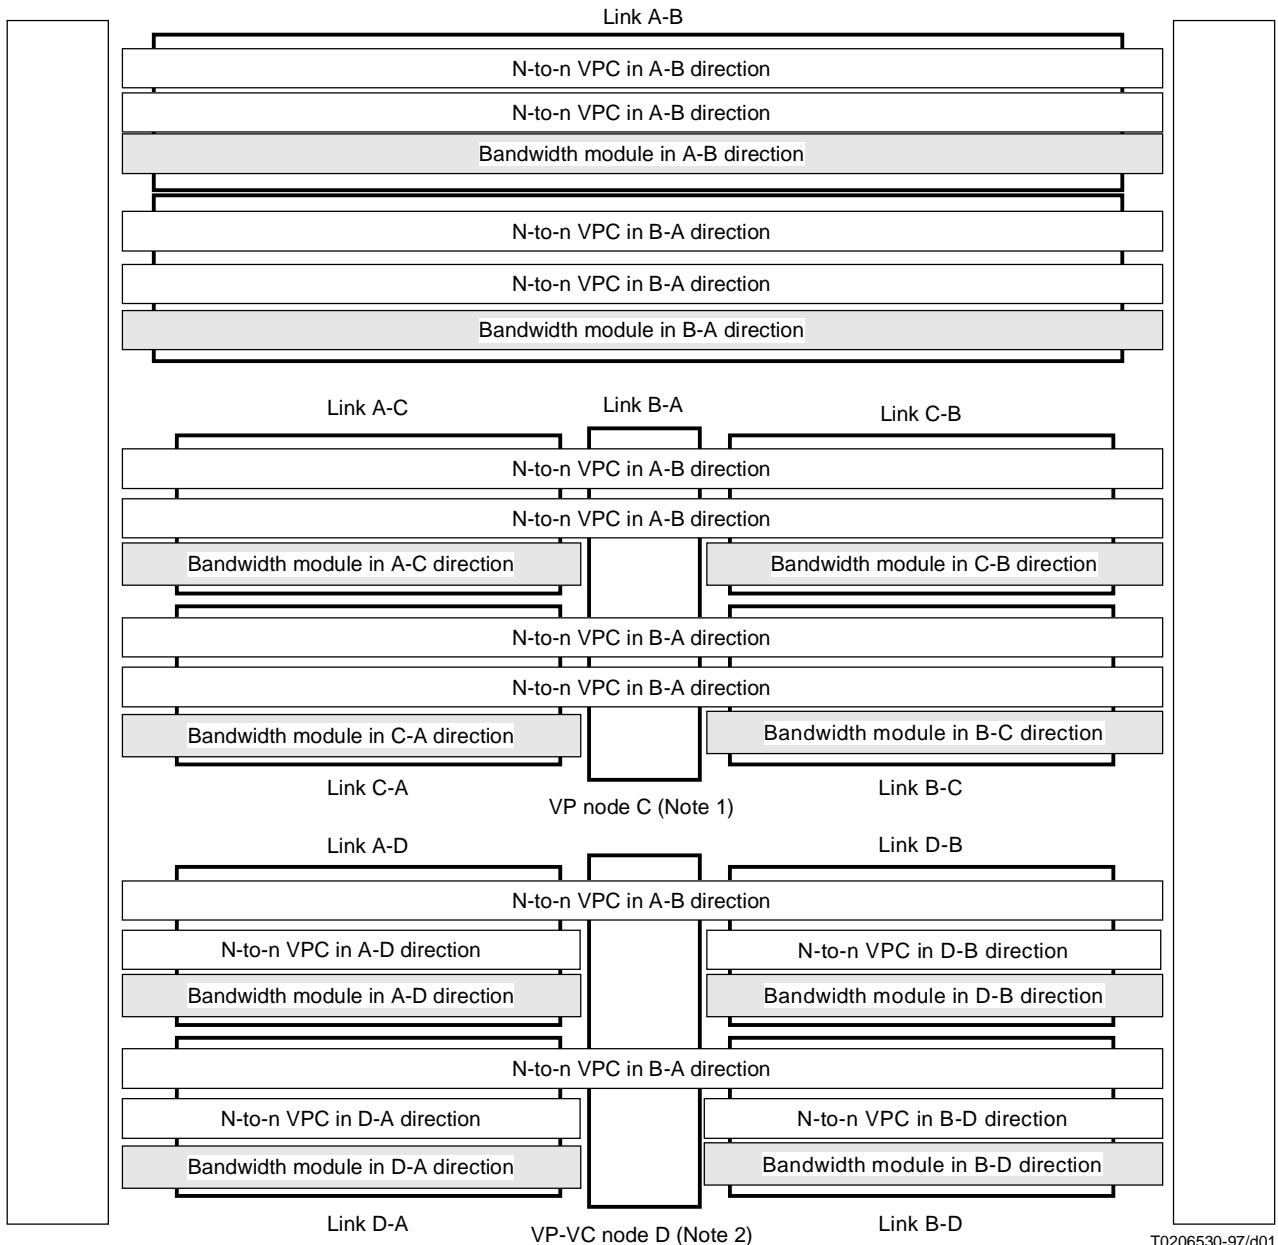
Link A-B

N-to-n VPC in A-B direction

N-to-n VPC in A-B direction

Bandwidth module in A-B direction

N-to-n VPC in B-A direction

N-to-n VPC in B-A direction

Bandwidth module in B-A direction

Link A-C

Link B-A

Link C-B

N-to-n VPC in A-B direction

N-to-n VPC in A-B direction

Bandwidth module in A-C direction

Bandwidth module in C-B direction

N-to-n VPC in B-A direction

N-to-n VPC in B-A direction

Bandwidth module in C-A direction

Bandwidth module in B-C direction

Link C-A

Link B-C

VP node C (Note 1)

Link A-D

Link D-B

N-to-n VPC in A-B direction

N-to-n VPC in A-D direction

N-to-n VPC in D-B direction

Bandwidth module in A-D direction

Bandwidth module in D-B direction

N-to-n VPC in B-A direction

N-to-n VPC in D-A direction

N-to-n VPC in B-D direction

Bandwidth module in D-A direction

Bandwidth module in B-D direction

Link D-A

VP-VC node D (Note 2)

Link B-D

T0206530-97/d01